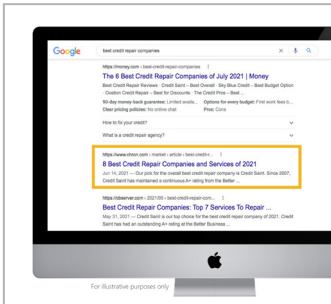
Google best credit repair companies

https://money.com › best-credit-repair-companies

The 6 Best Credit Repair Companies of July 2021 | Money

Best Credit Repair Reviews · Credit Saint – Best Overall · Sky Blue Credit – Best Budget Option · Ovation Credit Repair – Best for Discounts · The Credit Pros – Best ...

90-day money-back guarantee: Limited availa... Options for every budget: First work fees b...

Clear pricing policies: No online chat Pros: Cons

How to fix your credit?

What is a credit repair agency?

https://www.cnnn.com › market › article › best-credit-r...

8 Best Credit Repair Companies and Services of 2021

Jun 14, 2021 — Our pick for the overall best credit repair company is Credit Saint. Since 2007, Credit Saint has maintained a continuous A+ rating from the Better ...

https://observer.com › 2021/05 › best-credit-repair-com...

Best Credit Repair Companies: Top 7 Services To Repair ...

May 31, 2021 — Credit Saint is our top choice for the best credit repair company of 2021. Credit Saint has had an outstanding A+ rating at the Better Business ...

For illustrative purposes only